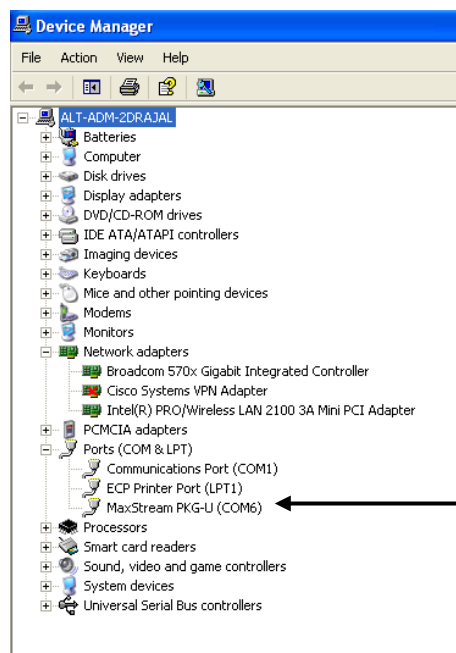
Device Manager

File Action View Help

ALT-ADM-2DRAJAL
Batteries
Computer
Disk drives
Display adapters
DVD/CD-ROM drives
IDE ATA/ATAPI controllers
Imaging devices
Keyboards
Mice and other pointing devices
Modems
Monitors
Network adapters
Broadcom 570x Gigabit Integrated Controller
Cisco Systems VPN Adapter
Intel(R) PRO/Wireless LAN 2100 3A Mini PCI Adapter
PCMCIA adapters
Ports (COM & LPT)
Communications Port (COM1)
ECP Printer Port (LPT1)
MaxStream PKG-U (COM6)
Processors
Smart card readers
Sound, video and game controllers
System devices
Universal Serial Bus controllers